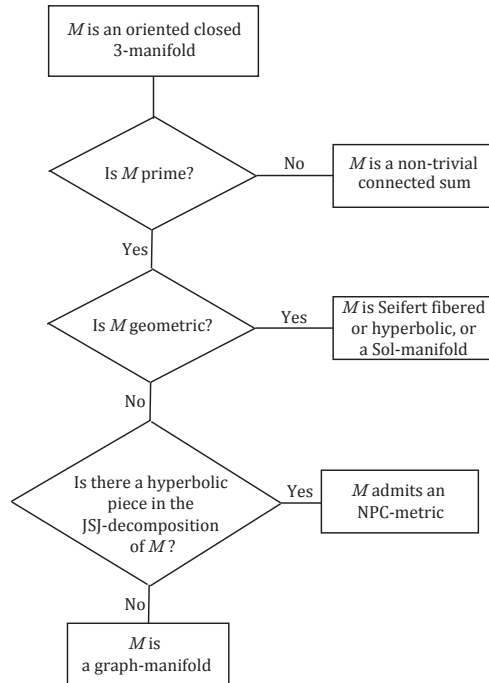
$M$ is an oriented closed 3-manifold

Is $M$ prime?

No

$M$ is a non-trivial connected sum

Yes

Is $M$ geometric?

Yes

$M$ is Seifert fibered or hyperbolic, or a Sol-manifold

No

Is there a hyperbolic piece in the JSJ-decomposition of $M$?

Yes

$M$ admits an NPC-metric

No

$M$ is a graph-manifold